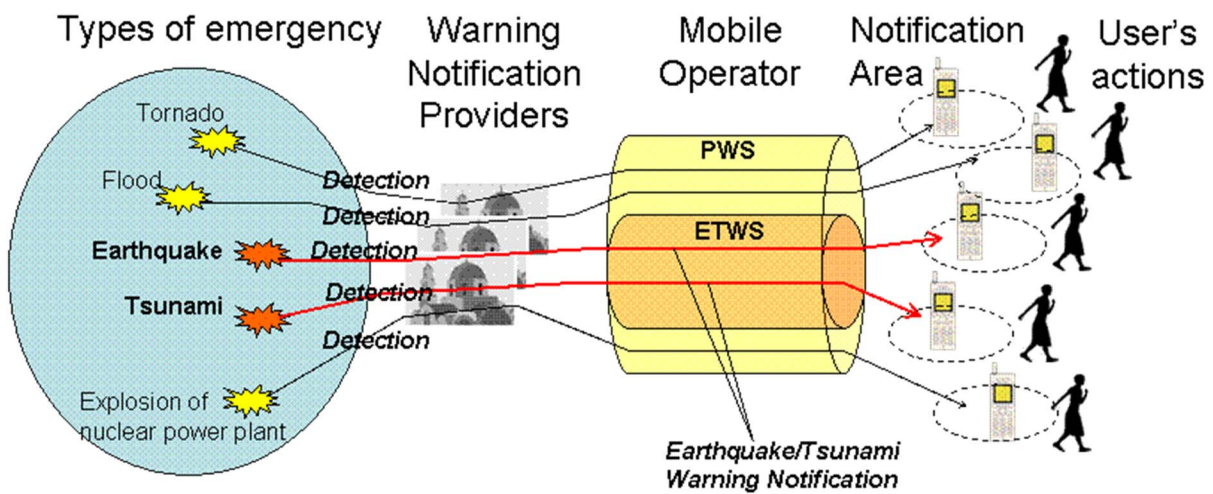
Types of emergency

Warning Notification Providers

Mobile Operator

Notification Area

User's actions

Tornado

Flood

Earthquake

Tsunami

Explosion of nuclear power plant

Detection

Detection

Detection

Detection

Detection

PWS

ETWS

Earthquake/Tsunami Warning Notification